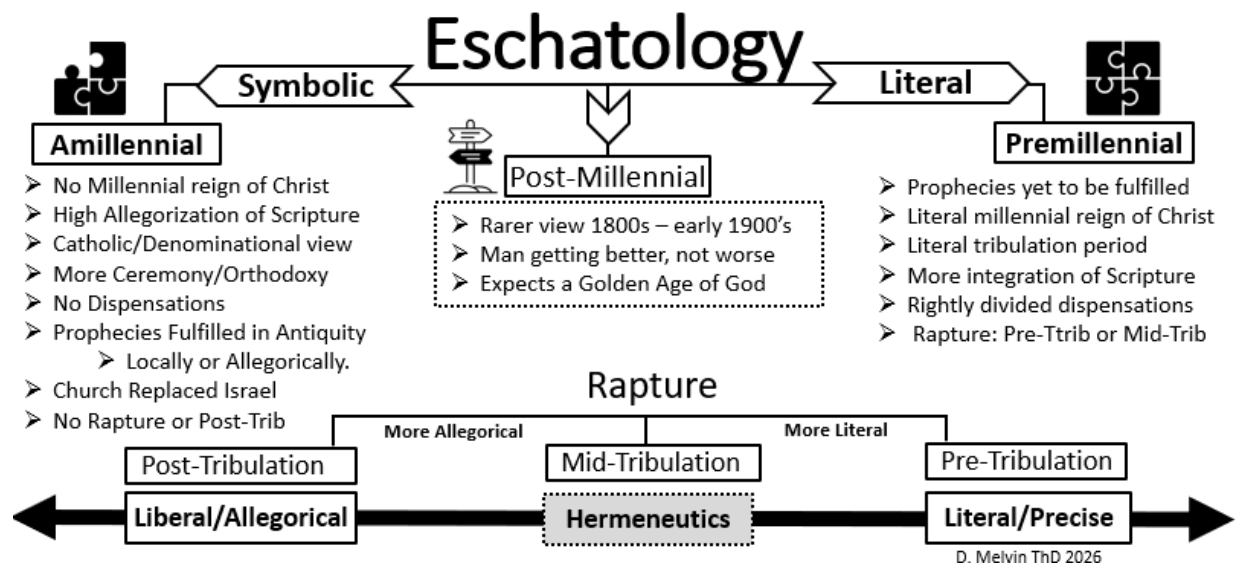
Eschatology

Symbolic

Literal

Amillennial

- No Millennial reign of Christ
- High Allegorization of Scripture
- Catholic/Denominational view
- More Ceremony/Orthodoxy
- No Dispensations
- Prophecies Fulfilled in Antiquity
    - Locally or Allegorically.
- Church Replaced Israel
- No Rapture or Post-Trib

Post-Millennial

- Rarer view 1800s – early 1900's
- Man getting better, not worse
- Expects a Golden Age of God

Premillennial

- Prophecies yet to be fulfilled
- Literal millennial reign of Christ
- Literal tribulation period
- More integration of Scripture
- Rightly divided dispensations
- Rapture: Pre-Ttrib or Mid-Trib

Rapture

More Allegorical

More Literal

Post-Tribulation

Mid-Tribulation

Pre-Tribulation

Liberal/Allegorical

Hermeneutics

Literal/Precise

D. Melvin ThD 2026